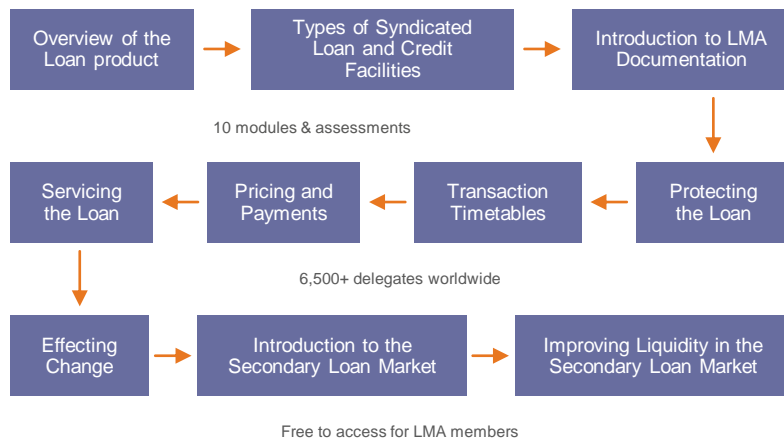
Overview of the Loan product

Types of Syndicated Loan and Credit Facilities

Introduction to LMA Documentation

10 modules & assessments

Protecting the Loan

Transaction Timetables

Pricing and Payments

Servicing the Loan

6,500+ delegates worldwide

Effecting Change

Introduction to the Secondary Loan Market

Improving Liquidity in the Secondary Loan Market

Free to access for LMA members